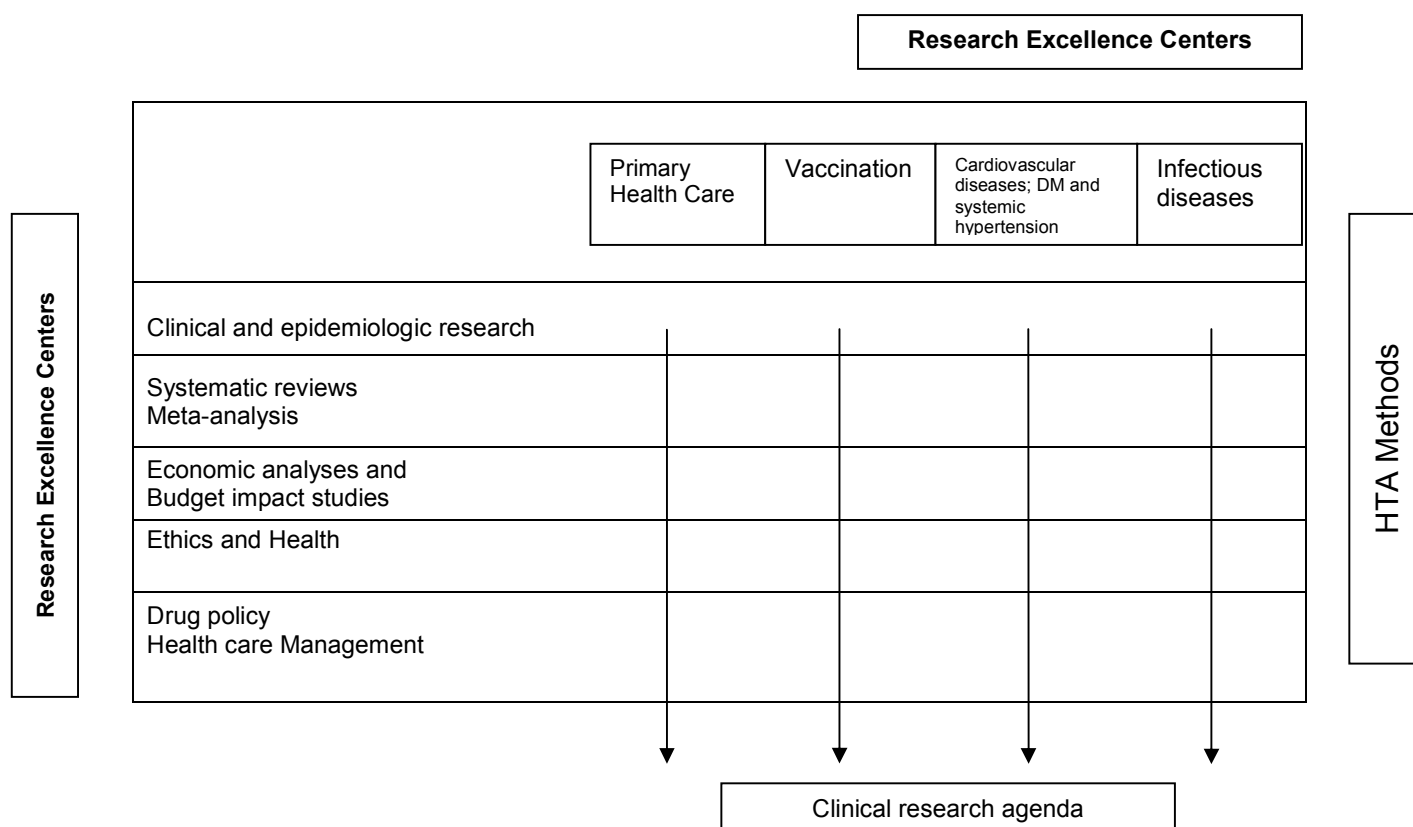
Research Excellence Centers

Research Excellence Centers

| | Primary Health Care | Vaccination | Cardiovascular diseases; DM and systemic hypertension | Infectious diseases |
|---|---|---|---|---|
| Clinical and epidemiologic research | | | | |
| Systematic reviews Meta-analysis | | | | |
| Economic analyses and Budget impact studies | | | | |
| Ethics and Health | | | | |
| Drug policy Health care Management | | | | |

HTA Methods

Clinical research agenda